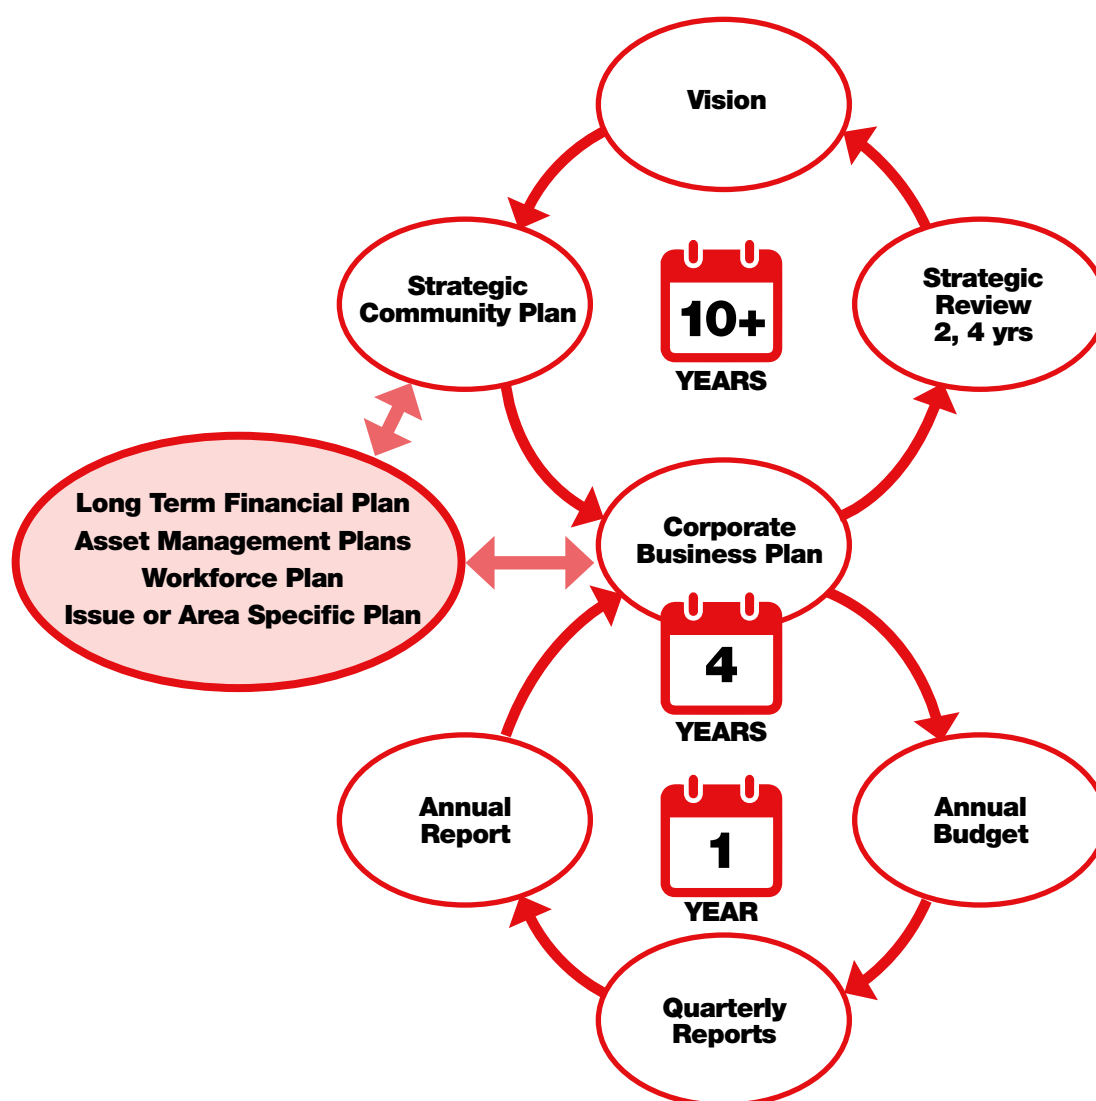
Vision

Strategic Community Plan

10+
YEARS

Strategic Review 2, 4 yrs

Long Term Financial Plan
Asset Management Plans
Workforce Plan
Issue or Area Specific Plan

Corporate Business Plan

4
YEARS

Annual Report

1
YEAR

Annual Budget

Quarterly Reports